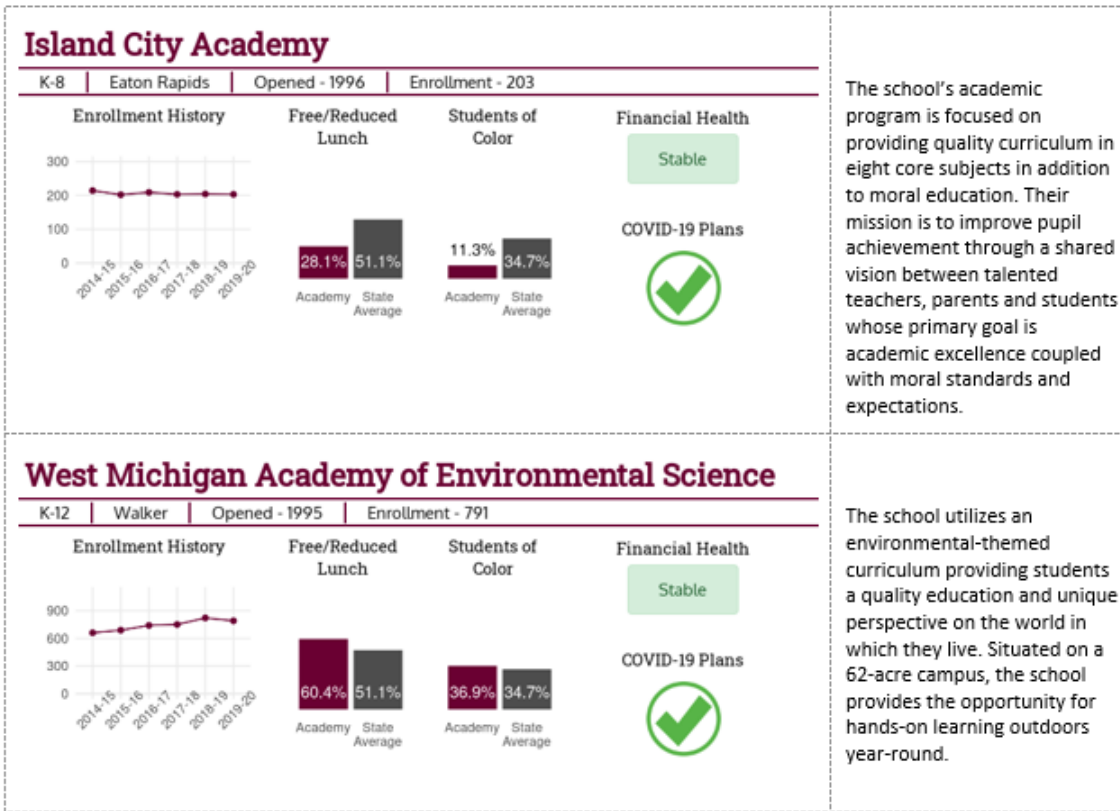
Island City Academy

K-8 | Eaton Rapids | Opened - 1996 | Enrollment - 203

Enrollment History

300
200
100
0

2014-15 2015-16 2016-17 2017-18 2018-19 2019-20

Free/Reduced Lunch

28.1% 51.1%

Academy State Average

Students of Color

11.3% 34.7%

Academy State Average

Financial Health

Stable

COVID-19 Plans

The school's academic program is focused on providing quality curriculum in eight core subjects in addition to moral education. Their mission is to improve pupil achievement through a shared vision between talented teachers, parents and students whose primary goal is academic excellence coupled with moral standards and expectations.

West Michigan Academy of Environmental Science

K-12 | Walker | Opened - 1995 | Enrollment - 791

Enrollment History

900
600
300
0

2014-15 2015-16 2016-17 2017-18 2018-19 2019-20

Free/Reduced Lunch

60.4% 51.1%

Academy State Average

Students of Color

36.9% 34.7%

Academy State Average

Financial Health

Stable

COVID-19 Plans

The school utilizes an environmental-themed curriculum providing students a quality education and unique perspective on the world in which they live. Situated on a 62-acre campus, the school provides the opportunity for hands-on learning outdoors year-round.